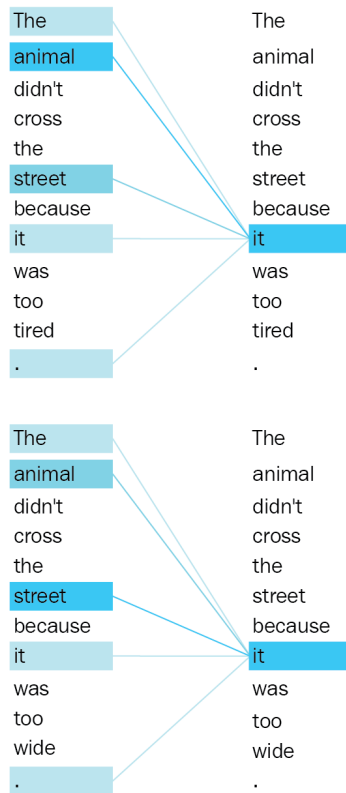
The
animal
didn't
cross
the
street
because
it
was
too
tired
.

The
animal
didn't
cross
the
street
because
it
was
too
tired
.

The
animal
didn't
cross
the
street
because
it
was
too
wide
.

The
animal
didn't
cross
the
street
because
it
was
too
wide
.